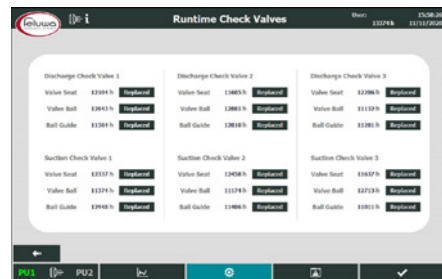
feluwa

Runtime Check Valves

User: 13374 h

15:58:20 11/11/2020

Discharge Check Valve 1

Valve Seat 13104 h Replaced

Valve Ball 13643 h Replaced

Ball Guide 11504 h Replaced

Discharge Check Valve 2

Valve Seat 13085 h Replaced

Valve Ball 12881 h Replaced

Ball Guide 12818 h Replaced

Discharge Check Valve 3

Valve Seat 12286 h Replaced

Valve Ball 11132 h Replaced

Ball Guide 11281 h Replaced

Suction Check Valve 1

Valve Seat 13157 h Replaced

Valve Ball 11374 h Replaced

Ball Guide 13948 h Replaced

Suction Check Valve 2

Valve Seat 12458 h Replaced

Valve Ball 11574 h Replaced

Ball Guide 11486 h Replaced

Suction Check Valve 3

Valve Seat 11657 h Replaced

Valve Ball 12713 h Replaced

Ball Guide 11011 h Replaced

PU1 PU2